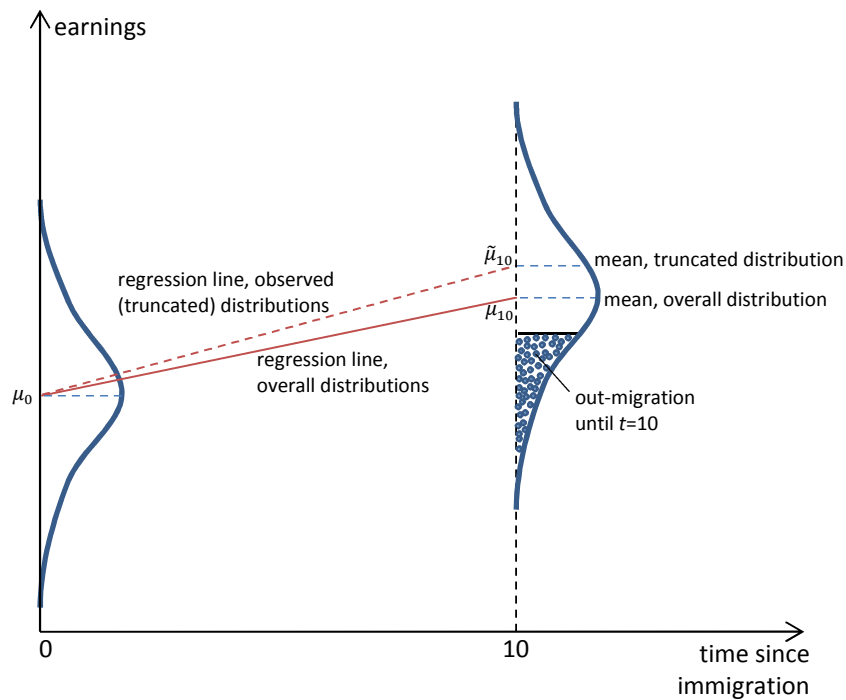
earnings

$\tilde{\mu}_{10}$

mean, truncated distribution

regression line, observed (truncated) distributions

mean, overall distribution

$\mu_{10}$

regression line, overall distributions

$\mu_0$

out-migration until $t$=10

0

10

time since immigration